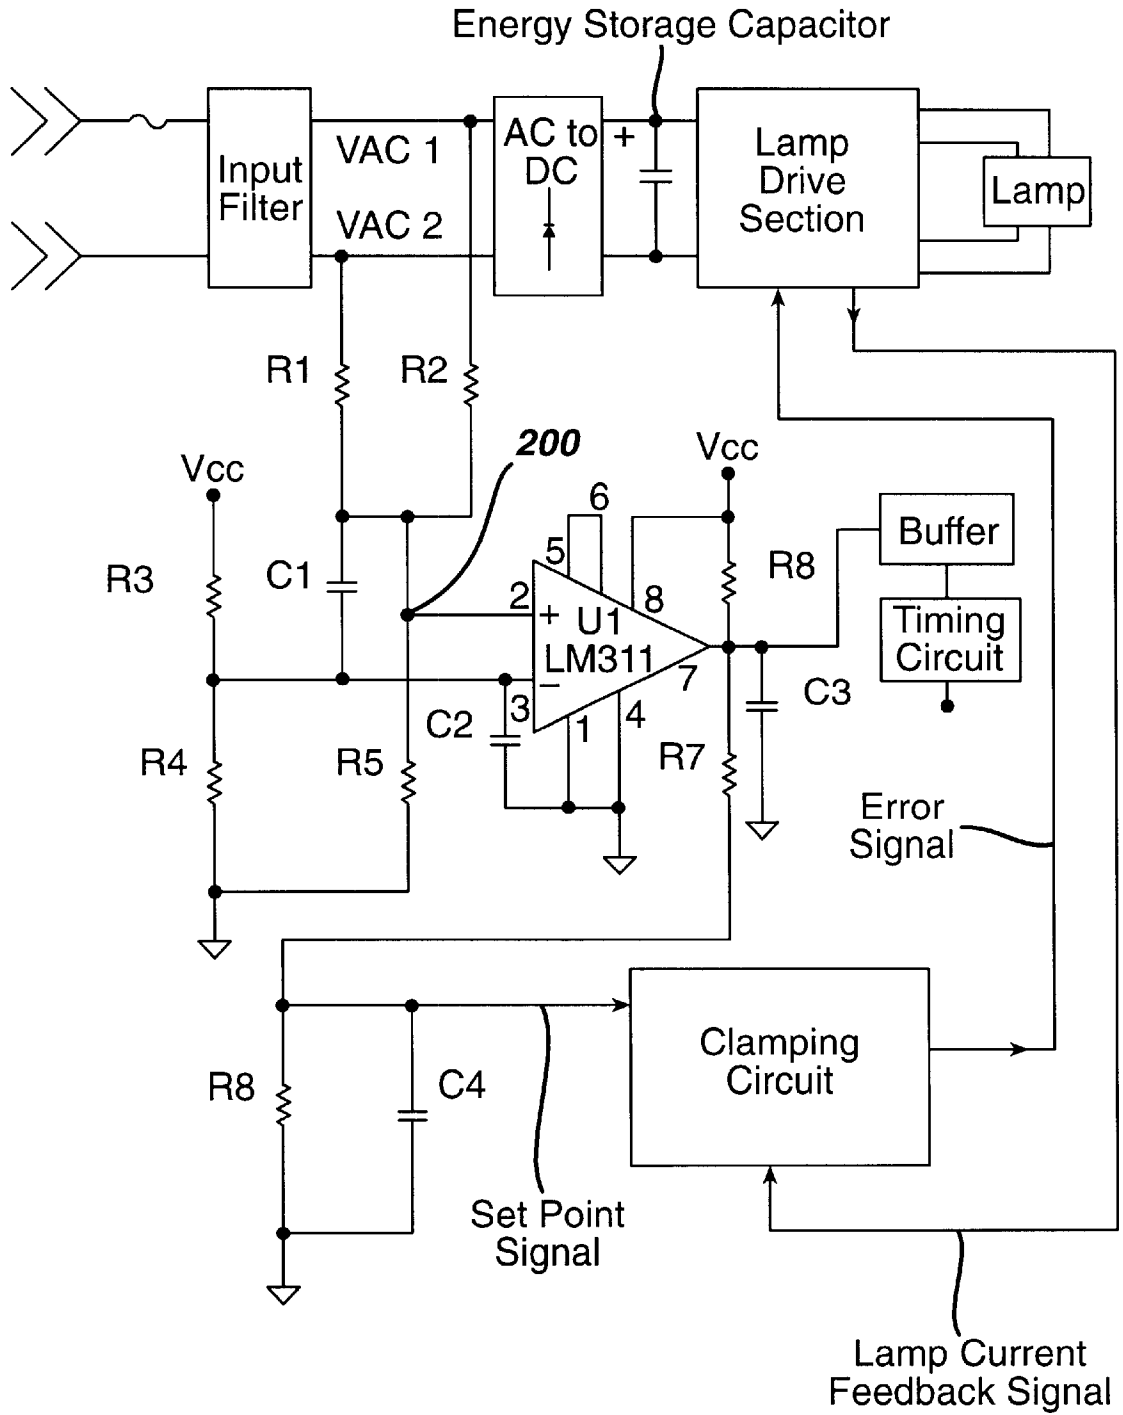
Energy Storage Capacitor

Input Filter

VAC 1

VAC 2

AC to DC

+

Lamp Drive Section

Lamp

R1

R2

200

Vcc

Vcc

6

5

R3

C1

2

+

U1

8

R8

Buffer

LM311

Timing Circuit

−

7

3

C3

C2

1

4

R4

R5

R7

Error Signal

Clamping Circuit

R8

C4

Set Point Signal

Lamp Current Feedback Signal